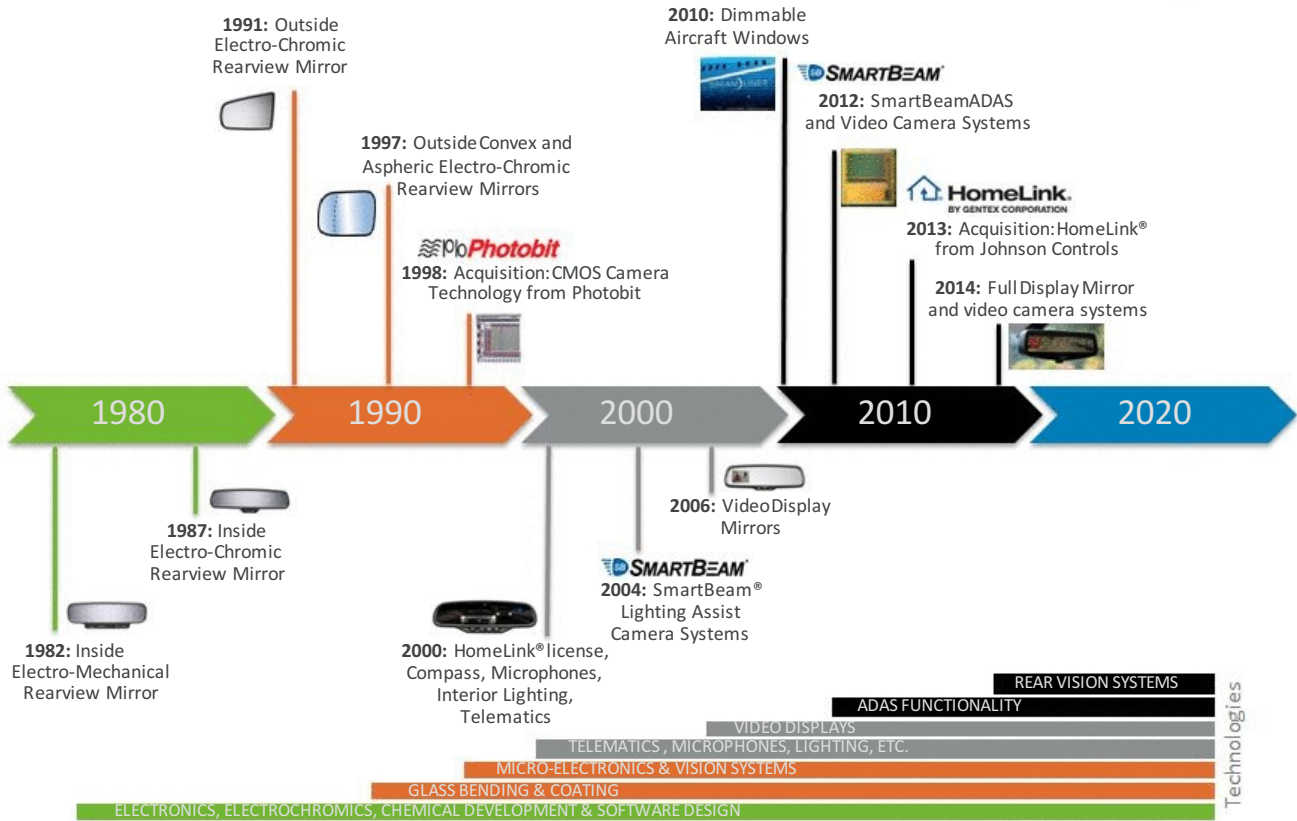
2010: Dimmable Aircraft Windows

1991: Outside Electro-Chromic Rearview Mirror

SMARTBEAM

2012: SmartBeamADAS and Video Camera Systems

1997: Outside Convex and Aspheric Electro-Chromic Rearview Mirrors

HomeLink.
BY GENTEX CORPORATION

Photobit

2013: Acquisition: HomeLink® from Johnson Controls

1998: Acquisition: CMOS Camera Technology from Photobit

2014: Full Display Mirror and video camera systems

1980

1990

2000

2010

2020

2006: Video Display Mirrors

1987: Inside Electro-Chromic Rearview Mirror

SMARTBEAM

2004: SmartBeam® Lighting Assist Camera Systems

1982: Inside Electro-Mechanical Rearview Mirror

2000: HomeLink® license, Compass, Microphones, Interior Lighting, Telematics

REAR VISION SYSTEMS
ADAS FUNCTIONALITY
VIDEO DISPLAYS
TELEMATICS , MICROPHONES, LIGHTING, ETC.
MICRO-ELECTRONICS & VISION SYSTEMS
GLASS BENDING & COATING
ELECTRONICS, ELECTROCHROMICS, CHEMICAL DEVELOPMENT & SOFTWARE DESIGN

Technologies